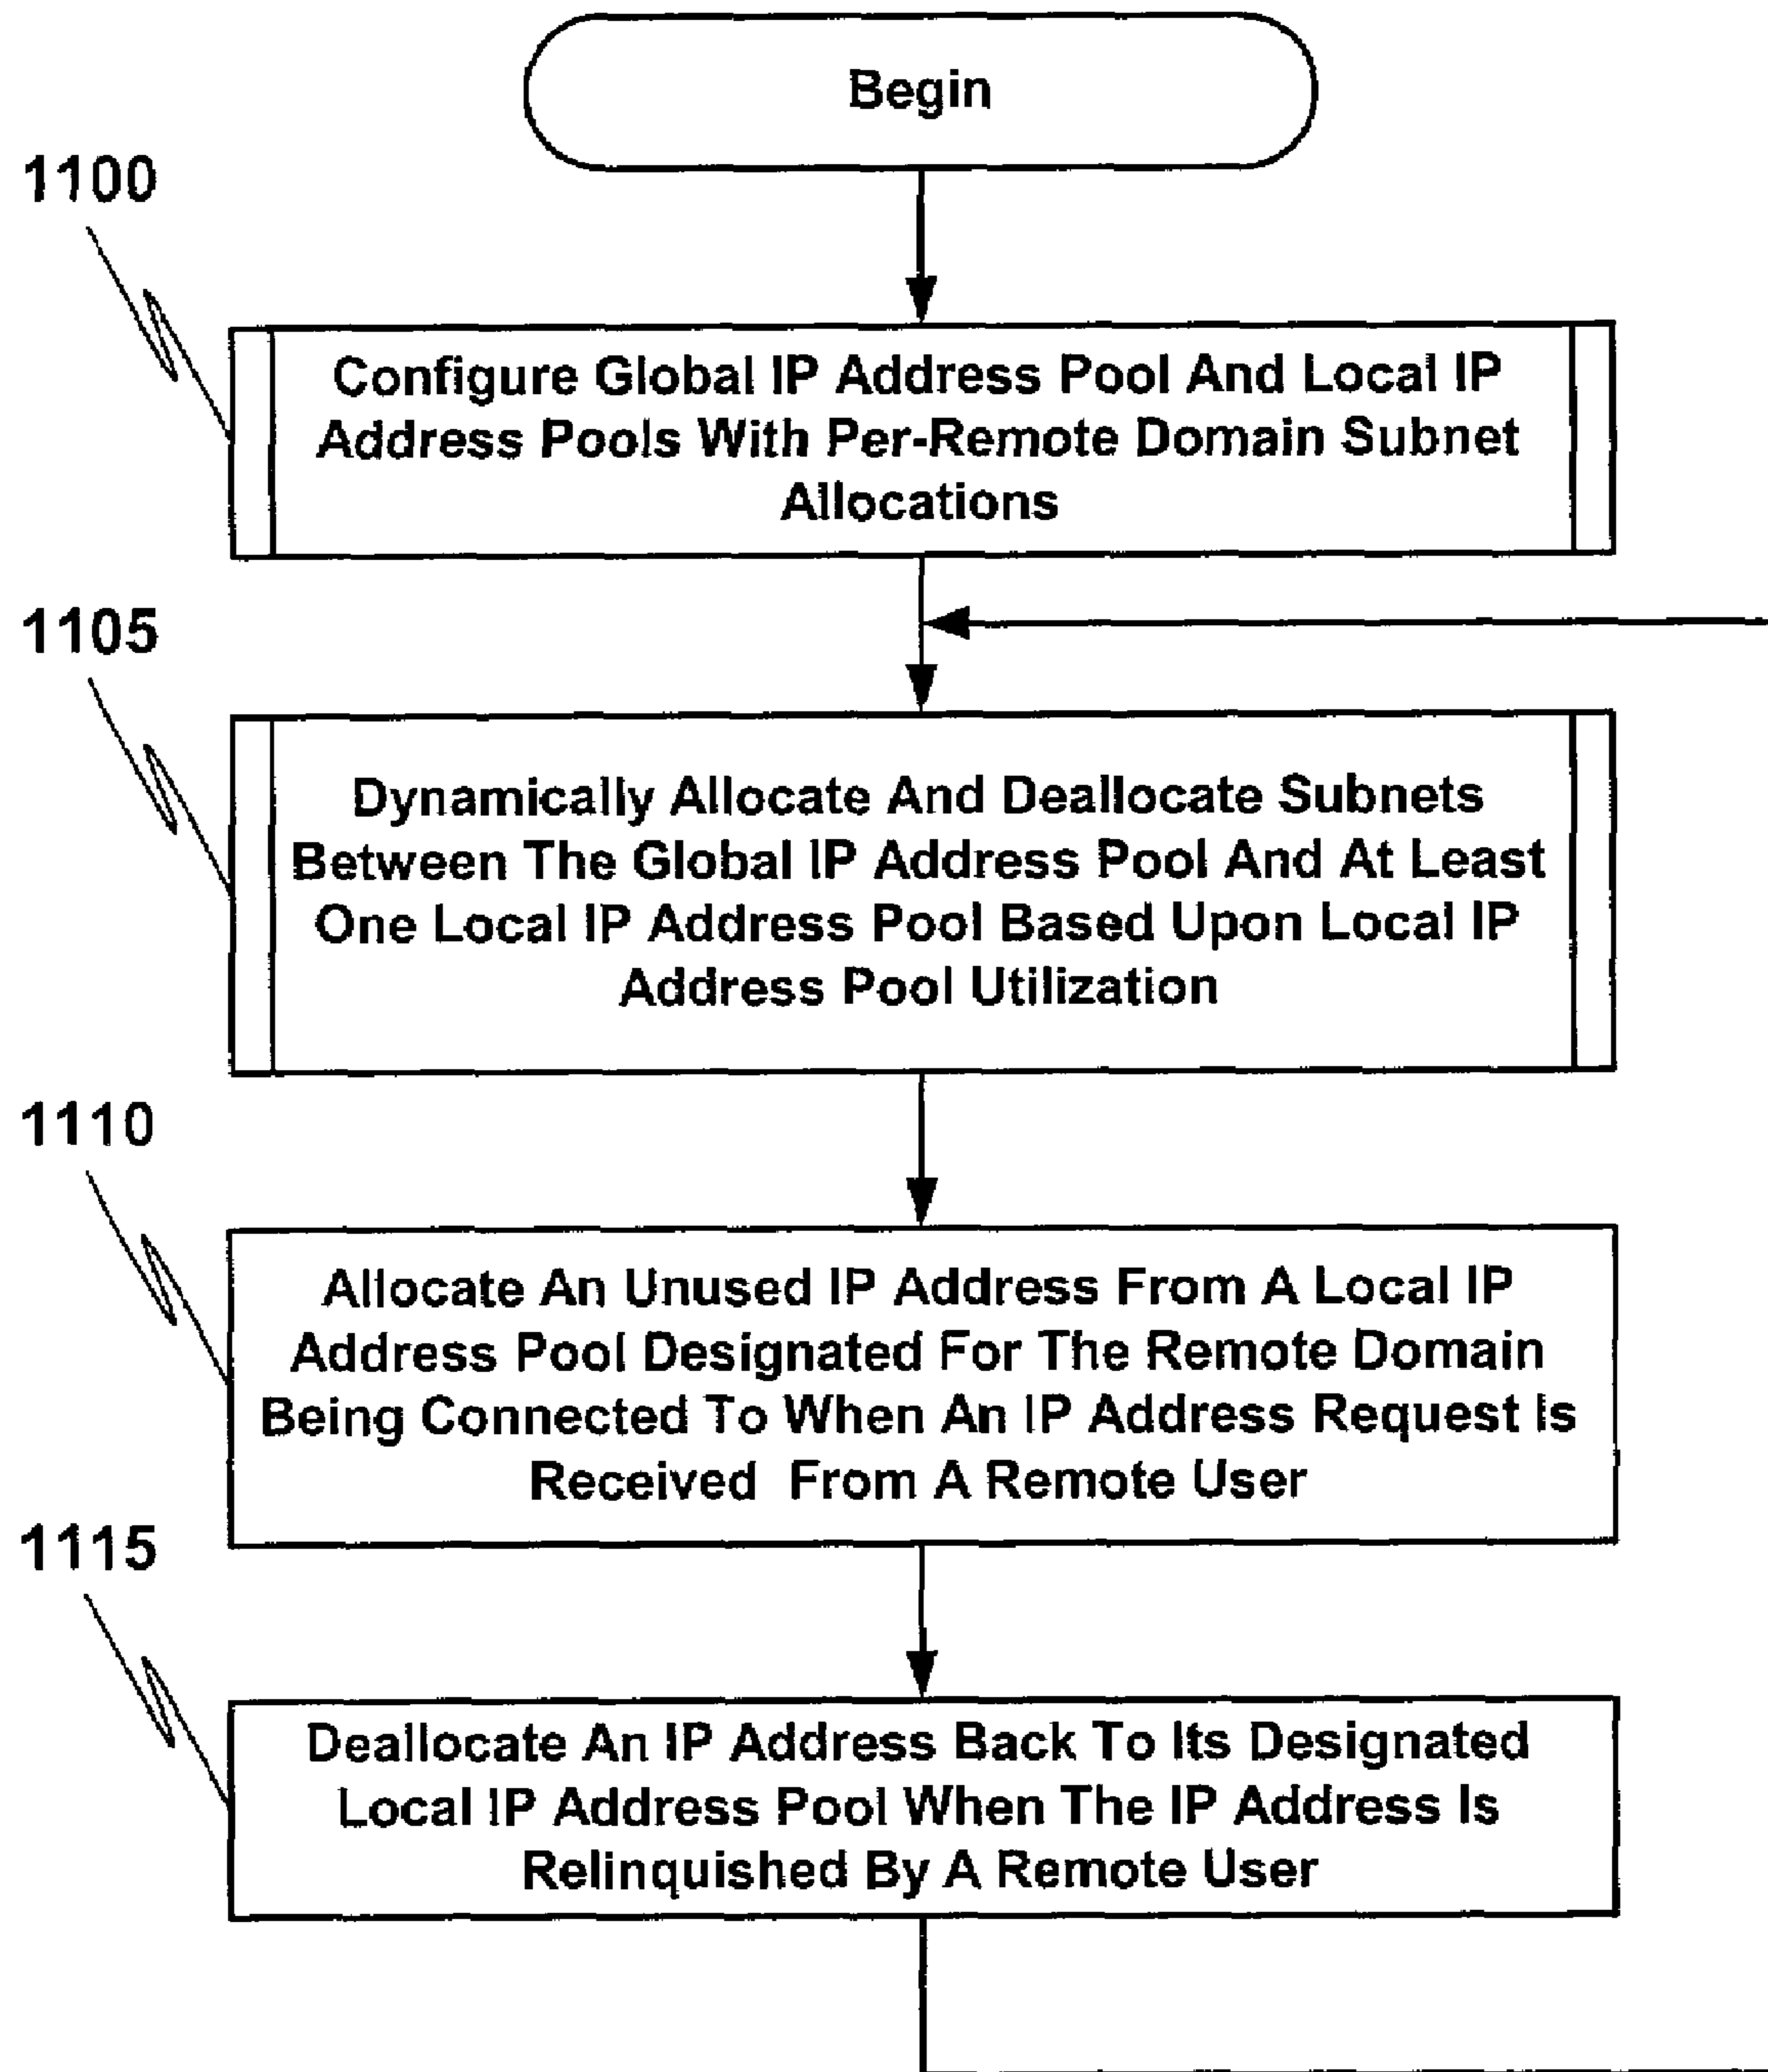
Begin

1100

Configure Global IP Address Pool And Local IP Address Pools With Per-Remote Domain Subnet Allocations

1105

Dynamically Allocate And Deallocate Subnets Between The Global IP Address Pool And At Least One Local IP Address Pool Based Upon Local IP Address Pool Utilization

1110

Allocate An Unused IP Address From A Local IP Address Pool Designated For The Remote Domain Being Connected To When An IP Address Request Is Received From A Remote User

1115

Deallocate An IP Address Back To Its Designated Local IP Address Pool When The IP Address Is Relinquished By A Remote User